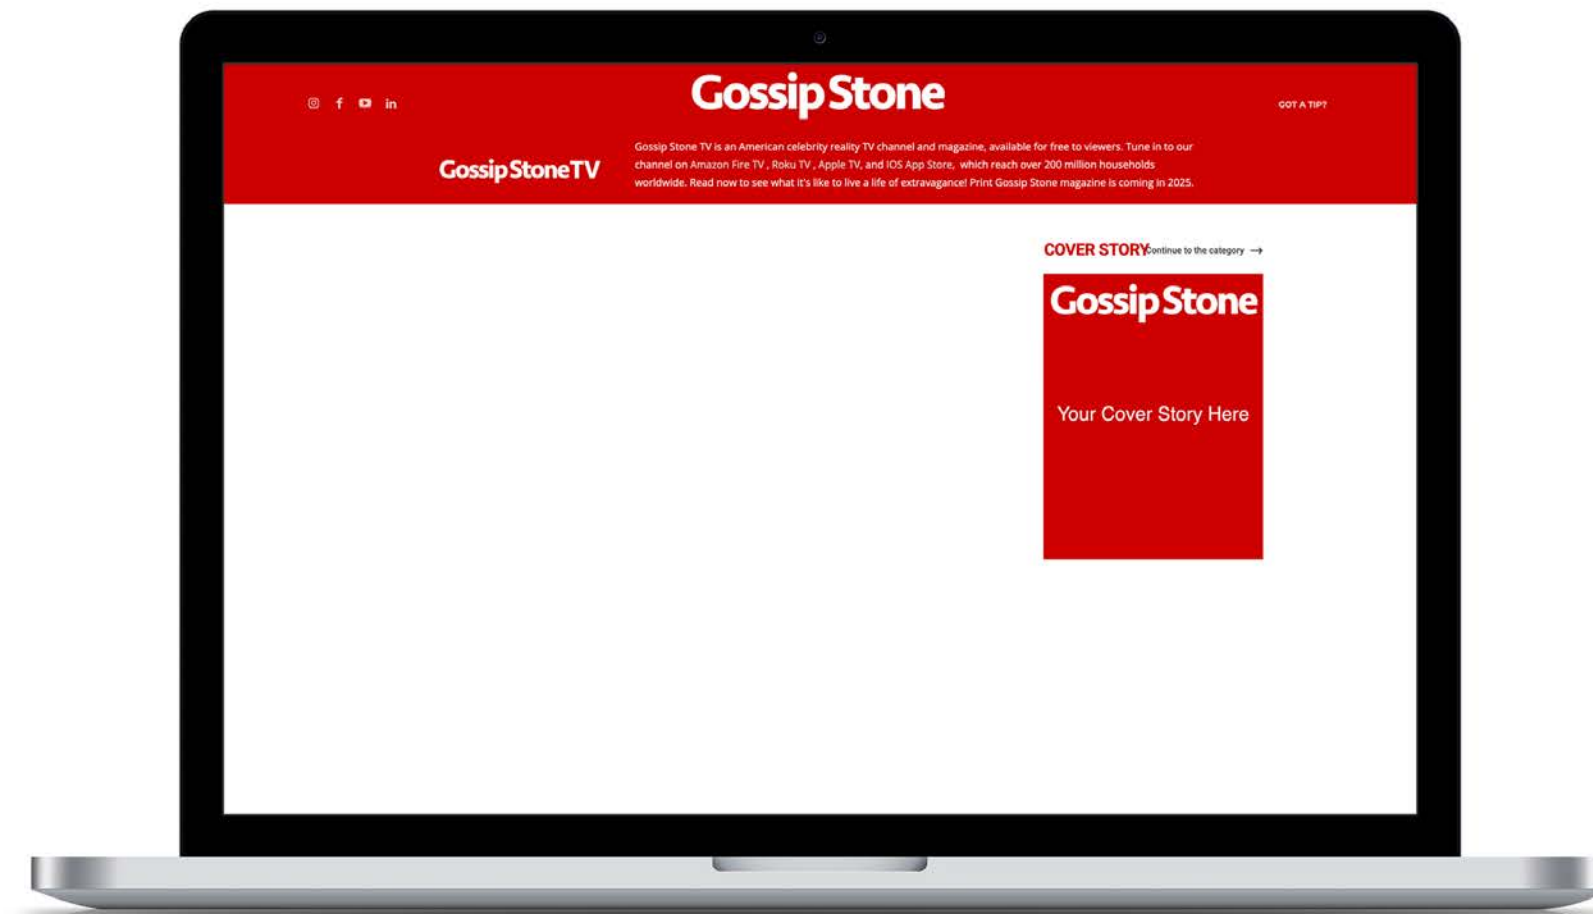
Gossip Stone

GOT A TIP?

Gossip Stone TV

Gossip Stone TV is an American celebrity reality TV channel and magazine, available for free to viewers. Tune in to our channel on Amazon Fire TV , Roku TV , Apple TV, and IOS App Store, which reach over 200 million households worldwide. Read now to see what it's like to live a life of extravagance! Print Gossip Stone magazine is coming in 2025.

COVER STORY Continue to the category →

Gossip Stone

Your Cover Story Here